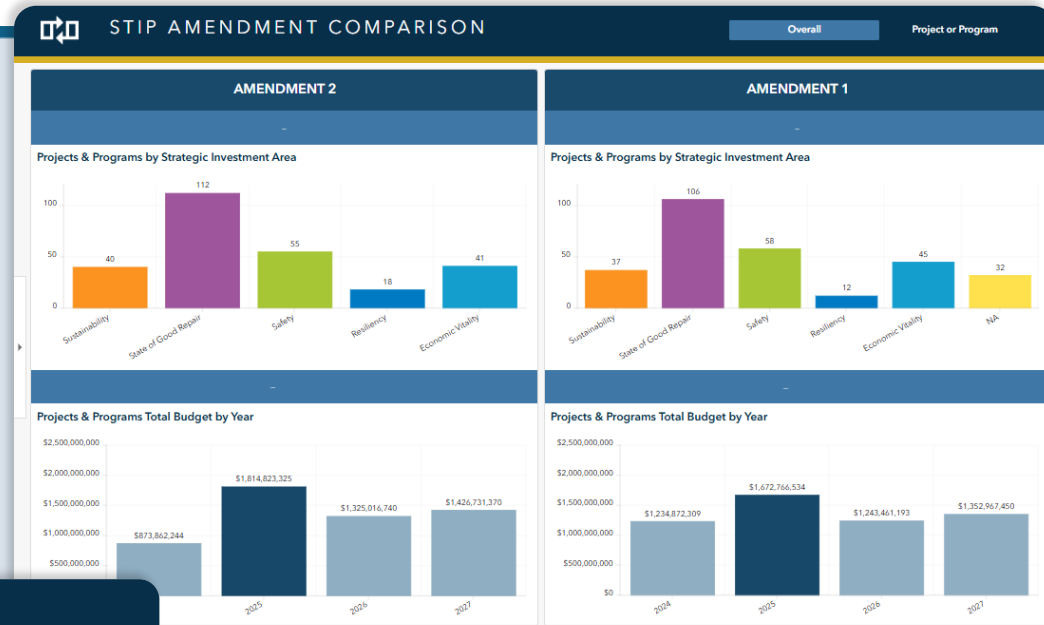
STIP AMENDMENT COMPARISON

Overall

Project or Program

AMENDMENT 2

–

Projects & Programs by Strategic Investment Area

| Sustainability | State of Good Repair | Safety | Resiliency | Economic Vitality |
|---|---|---|---|---|
| 40 | 112 | 55 | 18 | 41 |

100
50
0

–

Projects & Programs Total Budget by Year

$2,500,000,000
$2,000,000,000
$1,500,000,000
$1,000,000,000
$500,000,000

| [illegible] | 2025 | 2026 | 2027 |
|---|---|---|---|
| $873,862,244 | $1,814,823,325 | $1,325,016,740 | $1,426,731,370 |

AMENDMENT 1

–

Projects & Programs by Strategic Investment Area

| Sustainability | State of Good Repair | Safety | Resiliency | Economic Vitality | NA |
|---|---|---|---|---|---|
| 37 | 106 | 58 | 12 | 45 | 32 |

100
50
0

–

Projects & Programs Total Budget by Year

$2,500,000,000
$2,000,000,000
$1,500,000,000
$1,000,000,000
$500,000,000
$0

| 2024 | 2025 | 2026 | 2027 |
|---|---|---|---|
| $1,234,872,309 | $1,672,766,534 | $1,243,461,193 | $1,352,967,450 |